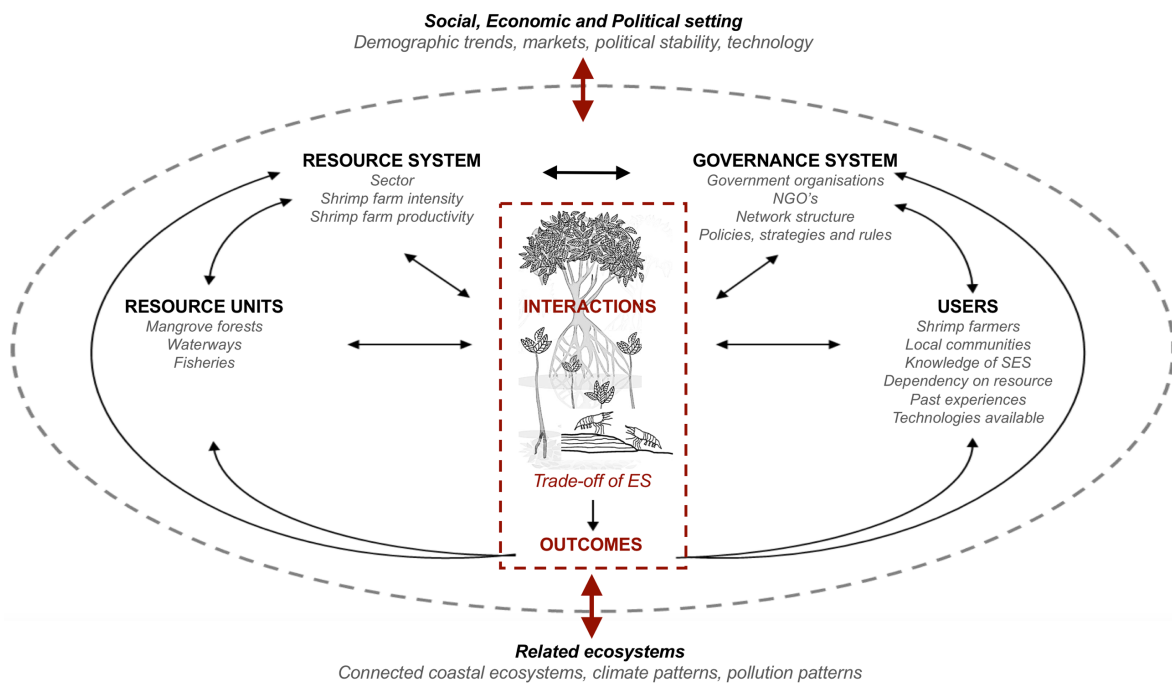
Social, Economic and Political setting
Demographic trends, markets, political stability, technology

RESOURCE SYSTEM
Sector
Shrimp farm intensity
Shrimp farm productivity

GOVERNANCE SYSTEM
Government organisations
NGO's
Network structure
Policies, strategies and rules

RESOURCE UNITS
Mangrove forests
Waterways
Fisheries

INTERACTIONS

USERS
Shrimp farmers
Local communities
Knowledge of SES
Dependency on resource
Past experiences
Technologies available

Trade-off of ES

OUTCOMES

Related ecosystems
Connected coastal ecosystems, climate patterns, pollution patterns